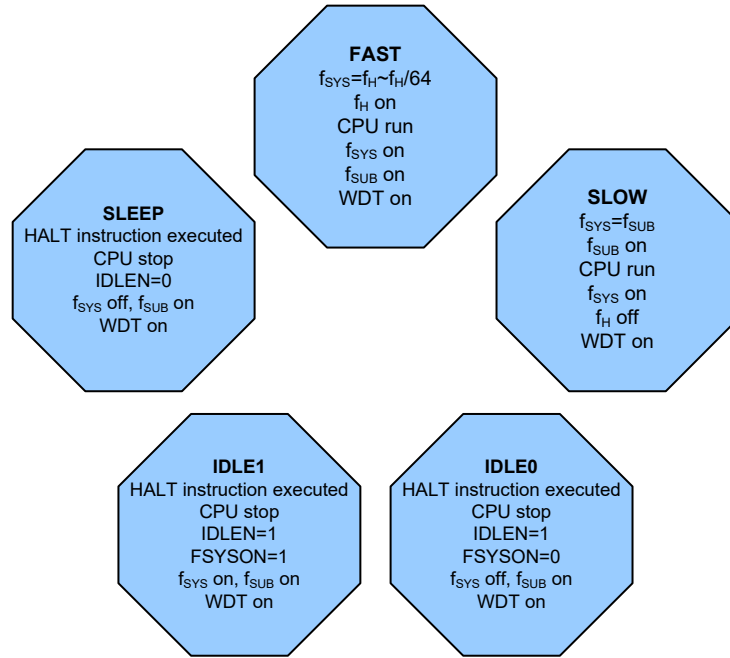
FAST
$f_{SYS}=f_H\sim f_H/64$
$f_H$ on
CPU run
$f_{SYS}$ on
$f_{SUB}$ on
WDT on

SLEEP
HALT instruction executed
CPU stop
IDLEN=0
$f_{SYS}$ off, $f_{SUB}$ on
WDT on

SLOW
$f_{SYS}=f_{SUB}$
$f_{SUB}$ on
CPU run
$f_{SYS}$ on
$f_H$ off
WDT on

IDLE1
HALT instruction executed
CPU stop
IDLEN=1
FSYSON=1
$f_{SYS}$ on, $f_{SUB}$ on
WDT on

IDLE0
HALT instruction executed
CPU stop
IDLEN=1
FSYSON=0
$f_{SYS}$ off, $f_{SUB}$ on
WDT on